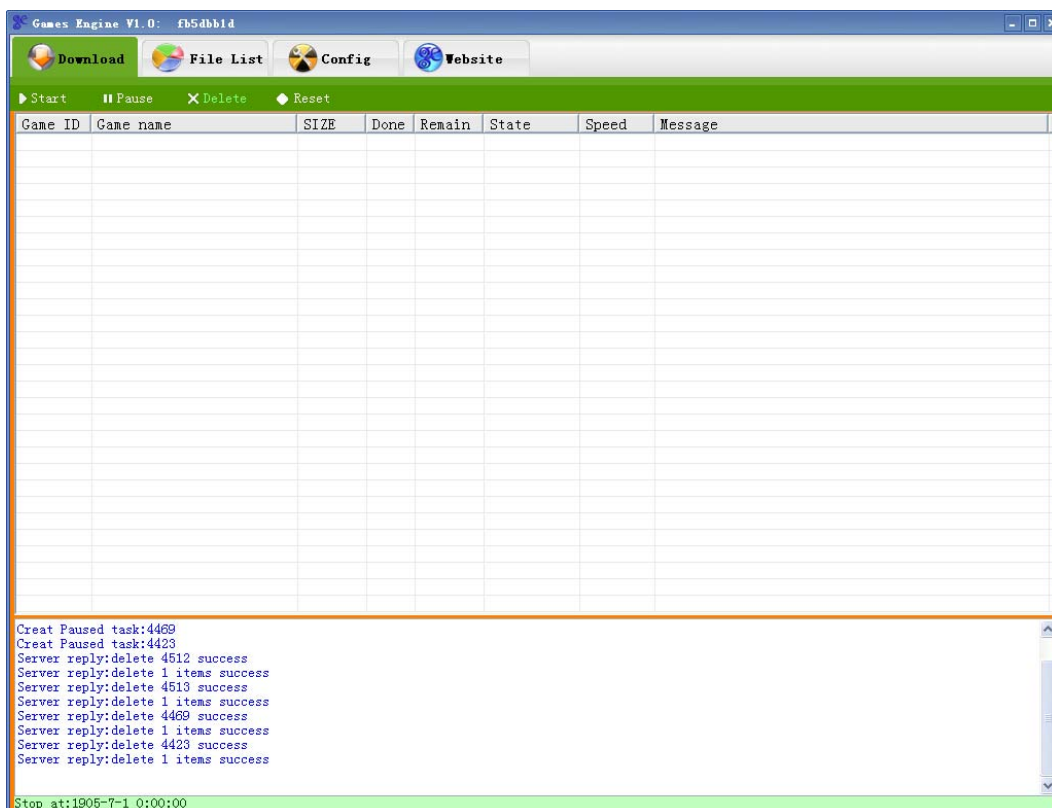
Games Engine V1.0:  fb5dbb1d

Download
File List
Config
Website

Start
Pause
Delete
Reset

| Game ID | Game name | SIZE | Done | Remain | State | Speed | Message |
|---|---|---|---|---|---|---|---|

Creat Paused task:4469
Creat Paused task:4423
Server reply:delete 4512 success
Server reply:delete 1 items success
Server reply:delete 4513 success
Server reply:delete 1 items success
Server reply:delete 4469 success
Server reply:delete 1 items success
Server reply:delete 4423 success
Server reply:delete 1 items success

Stop at:1905-7-1 0:00:00